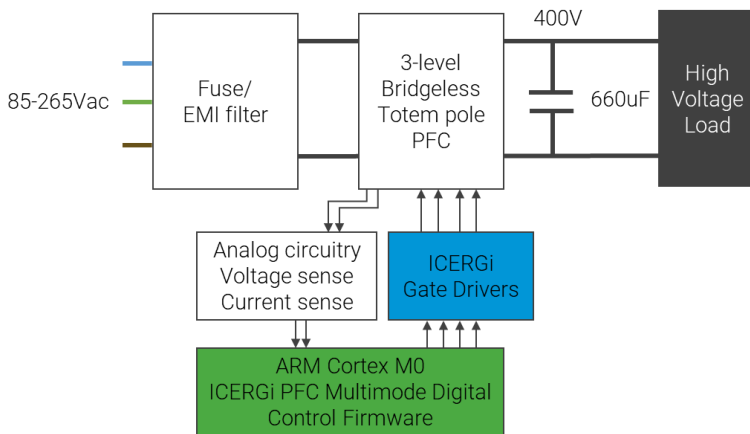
85-265Vac

Fuse/
EMI filter

3-level
Bridgeless
Totem pole
PFC

400V

660uF

High
Voltage
Load

Analog circuitry
Voltage sense
Current sense

ICERGi
Gate Drivers

ARM Cortex M0
ICERGi PFC Multimode Digital
Control Firmware